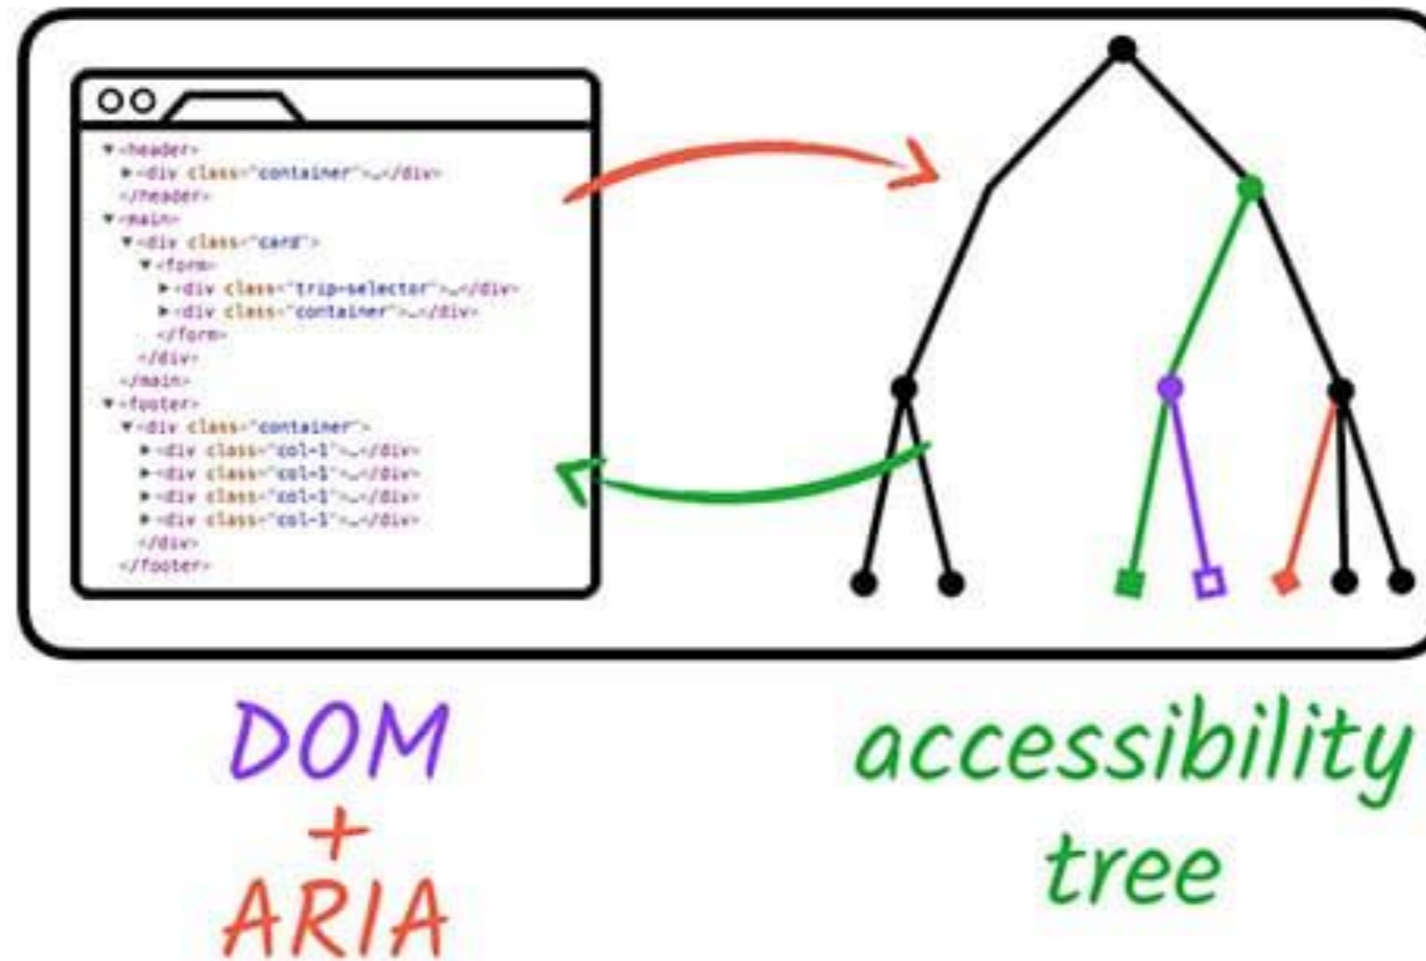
▼<header>
▶<div class="container">…</div>
</header>
▼<main>
▼<div class="card">
▼<form>
▶<div class="trip-selector">…</div>
▶<div class="container">…</div>
</form>
</div>
</main>
▼<footer>
▼<div class="container">
▶<div class="col-1">…</div>
▶<div class="col-1">…</div>
▶<div class="col-1">…</div>
▶<div class="col-1">…</div>
</div>
</footer>

DOM
+
ARIA

accessibility
tree